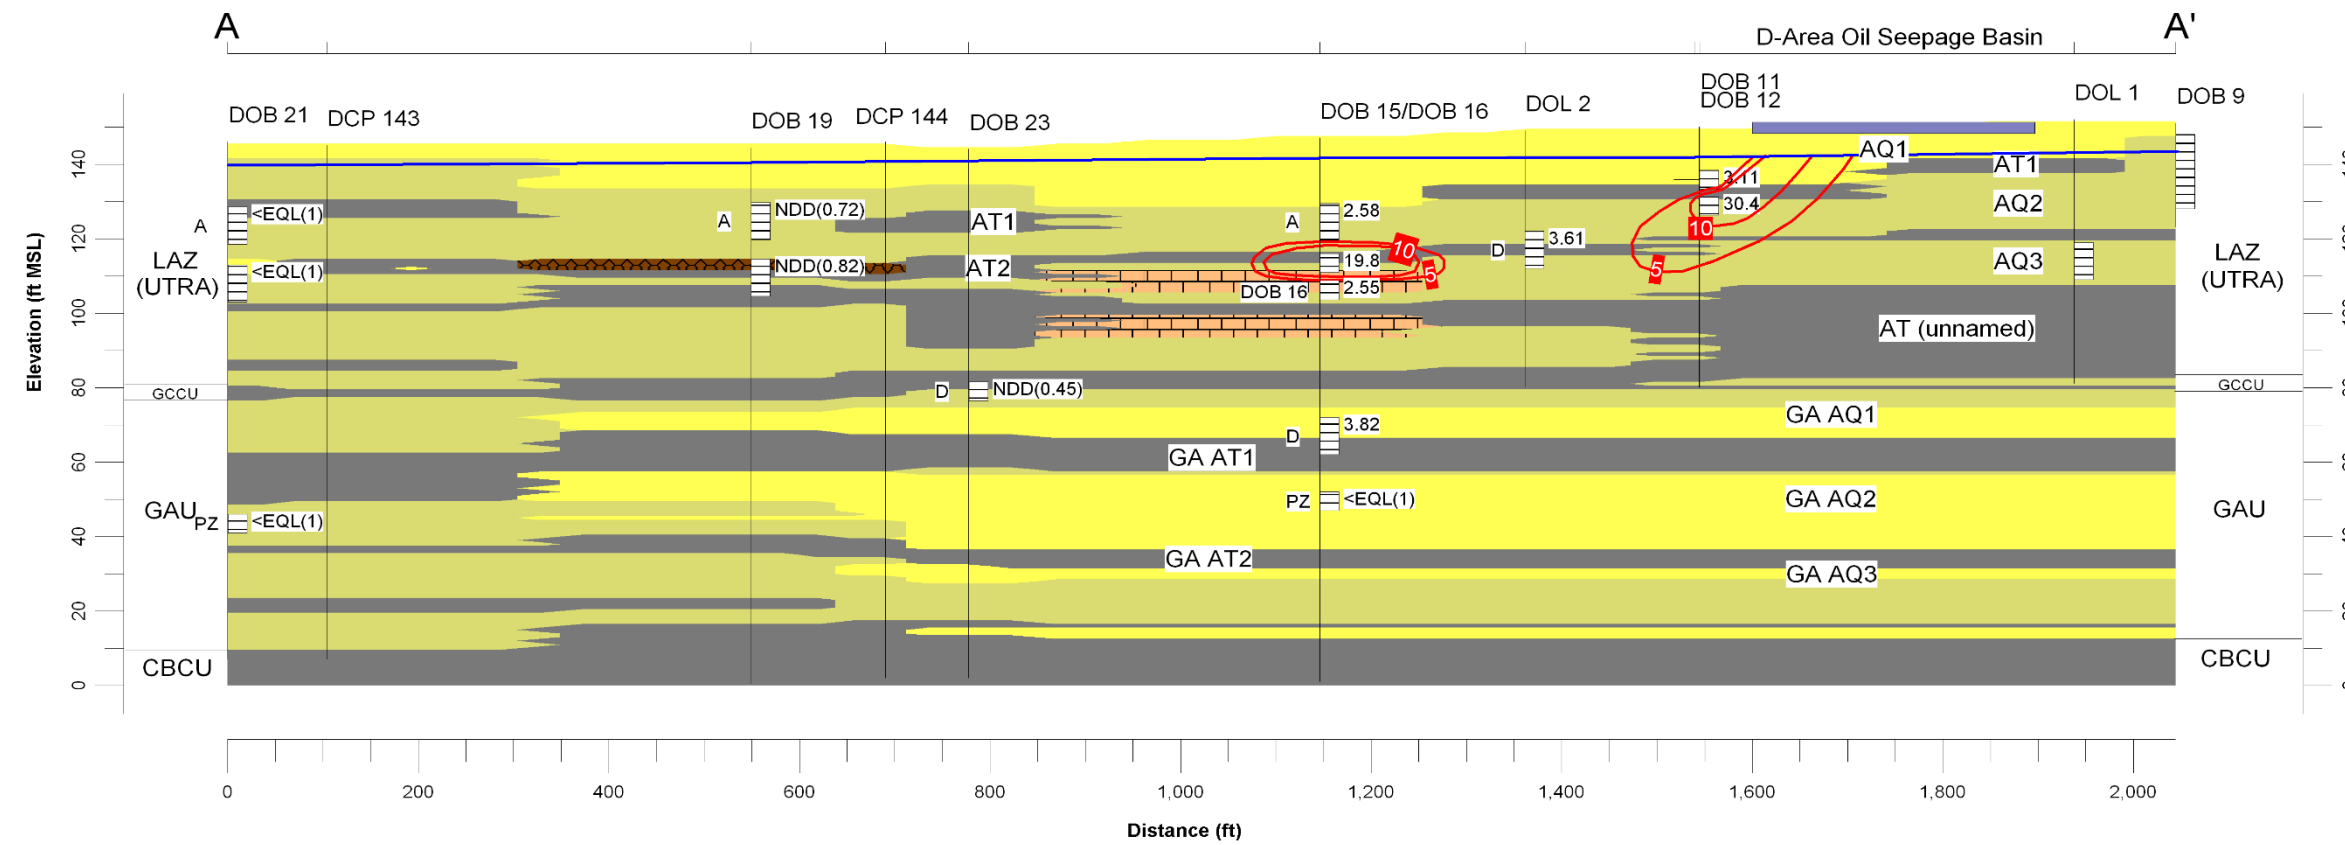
A

D-Area Oil Seepage Basin

A'

DOB 21 DCP 143 DOB 19 DCP 144 DOB 23 DOB 15/DOB 16 DOL 2 DOB 11 DOB 12 DOL 1 DOB 9

Elevation (ft MSL)

140
120
100
80
60
40
20
0

A <EQL(1)
LAZ (UTRA)
<EQL(1)
GCCU
GAU PZ <EQL(1)
CBCU

A NDD(0.72)
NDD(0.82)
AT1
AT2
D NDD(0.45)
A 2.58
19.8
10
5
DOB 16 2.55
D 3.61
3.11
30.4
10
5
AQ1
AT1
AQ2
AQ3
AT (unnamed)
LAZ (UTRA)
GCCU
D 3.82
GA AT1
GA AQ1
PZ <EQL(1)
GA AQ2
GA AT2
GA AQ3
GAU
CBCU

0 200 400 600 800 1,000 1,200 1,400 1,600 1,800 2,000

Distance (ft)